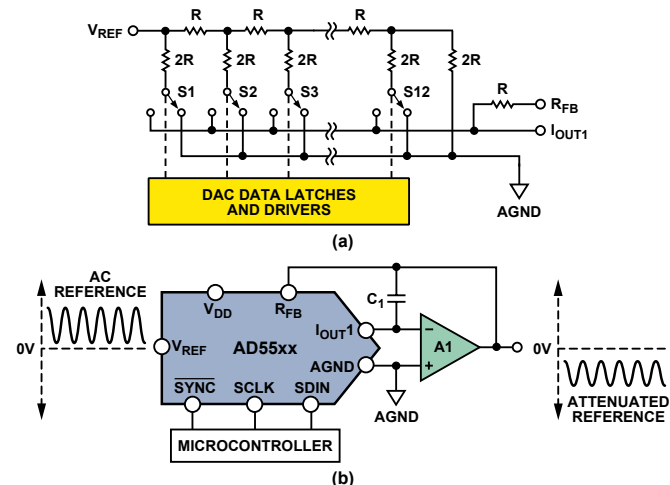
$V_{REF}$
R
R
R
2R
2R
2R
2R
2R
S1
S2
S3
S12
R
$R_{FB}$
$I_{OUT1}$
DAC DATA LATCHES AND DRIVERS
AGND
(a)

AC REFERENCE
0V
$V_{DD}$
$R_{FB}$
$C_1$
$I_{OUT}1$
$V_{REF}$
AD55xx
AGND
A1
–
+
0V
$\overline{SYNC}$
SCLK
SDIN
AGND
ATTENUATED REFERENCE
MICROCONTROLLER
(b)